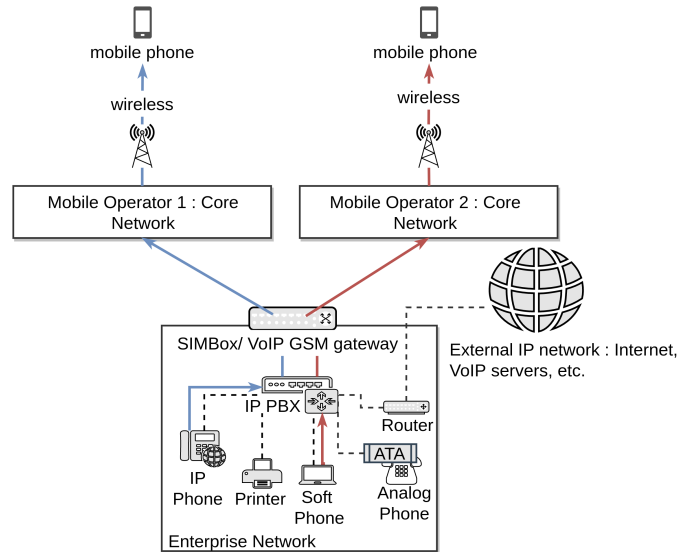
mobile phone

wireless

mobile phone

wireless

Mobile Operator 1 : Core Network

Mobile Operator 2 : Core Network

SIMBox/ VoIP GSM gateway

External IP network : Internet, VoIP servers, etc.

IP PBX

Router

ATA

IP Phone

Printer

Soft Phone

Analog Phone

Enterprise Network